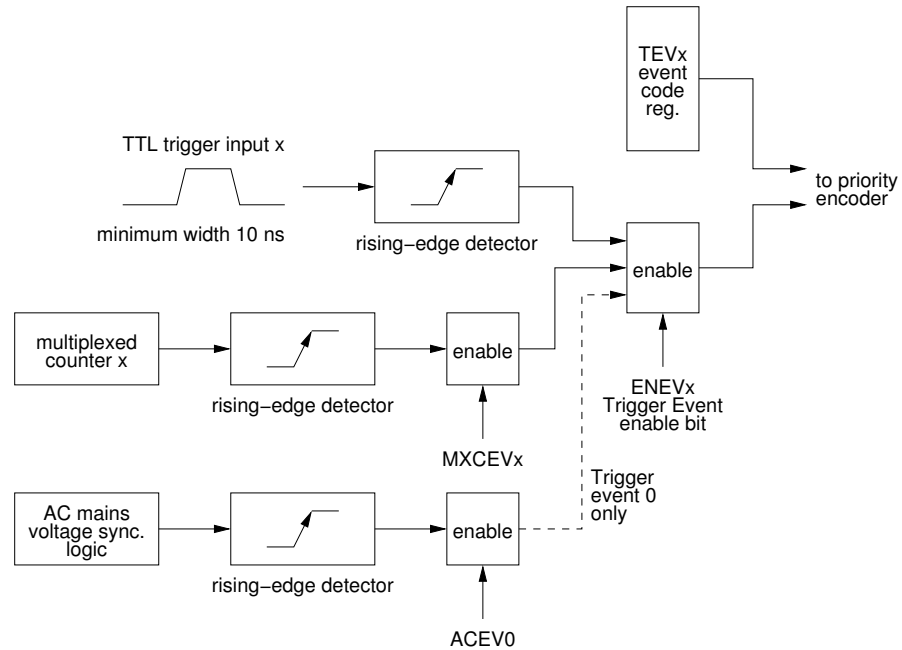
TEVx event code reg.

TTL trigger input x

minimum width 10 ns

rising−edge detector

to priority encoder

enable

multiplexed counter x

rising−edge detector

enable

ENEVx Trigger Event enable bit

MXCEVx

Trigger event 0 only

AC mains voltage sync. logic

rising−edge detector

enable

ACEV0